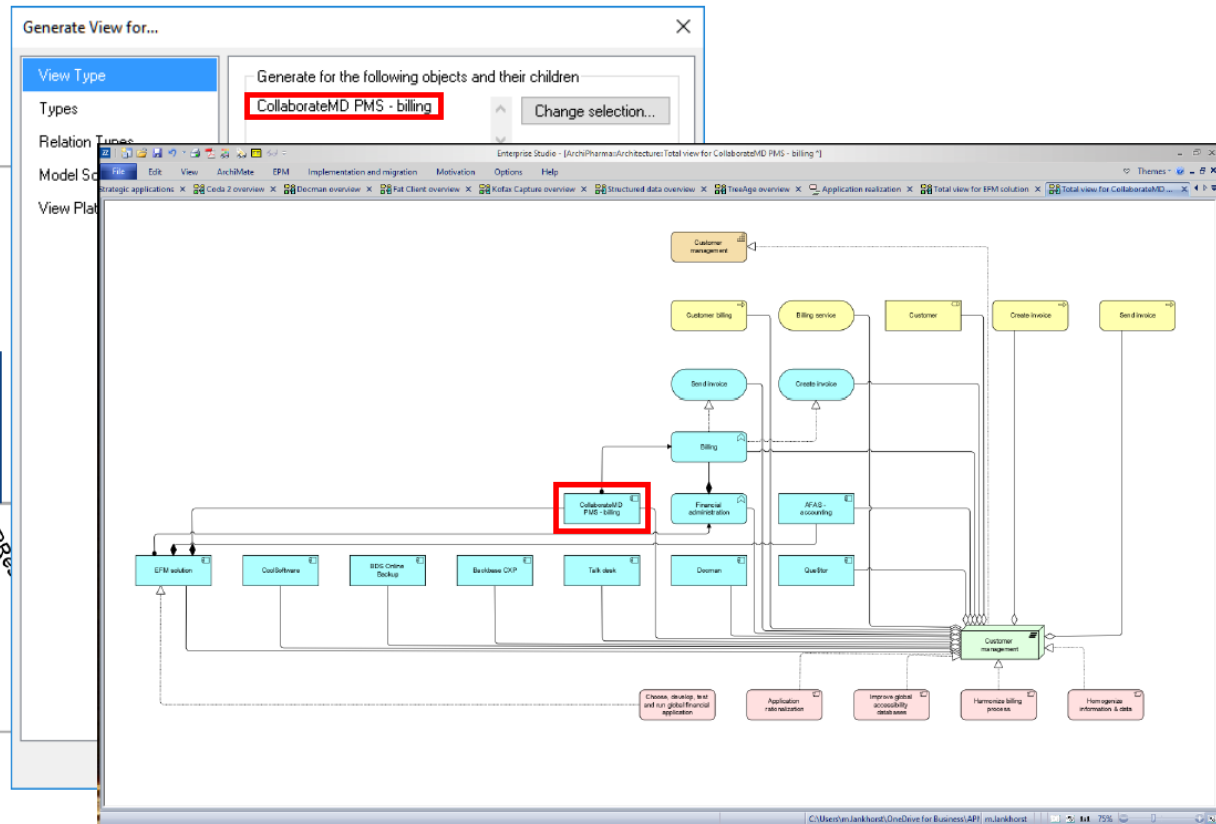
Generate View for...

View Type
Types
Relation Types
Model Sc
View Plat

Generate for the following objects and their children
CollaborateMD PMS - billing
Change selection...

Enterprise Studio - [ArchiPharmaArchitecture:Total view for CollaborateMD PMS - billing *]

File Edit View ArchiMate EPM Implementation and migration Motivation Options Help
Themes

Strategic applications × Ceda 2 overview × Docman overview × Fat Client overview × Kofax Capture overview × Structured data overview × TreeAge overview × Application realization × Total view for EPM solution × Total view for CollaborateMD ... ×

Customer management

Customer billing
Billing service
Customer
Create invoice
Send invoice

Send invoice
Create invoice

Billing

CollaborateMD PMS - billing
Financial administration
AFAS - accounting

EFM solution
CoolSoftware
BDS Online Backup
Backbase CXP
Talk desk
Docman
Questor

Customer management

Choose, develop, test and run global financial application
Application rationalization
Improve global accessibility databases
Harmonize billing process
Harmonize information & data

C:\Users\m.lankhorst\OneDrive for Business\API m.lankhorst 75%